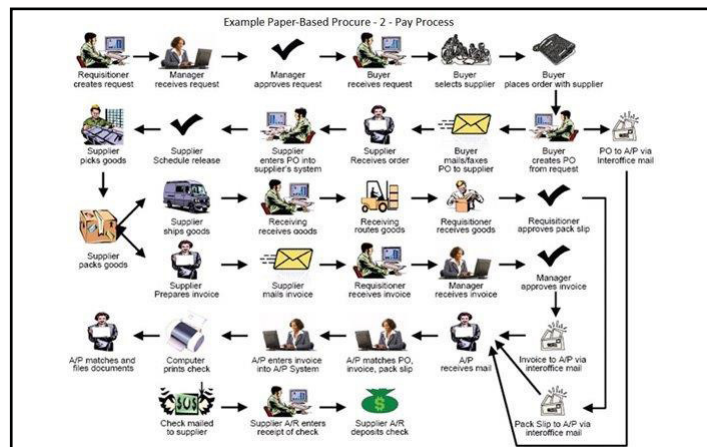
Example Paper-Based Procure - 2 - Pay Process

Requisitioner creates request

Manager receives request

Manager approves request

Buyer receives request

Buyer selects supplier

Buyer places order with supplier

Supplier picks goods

Supplier Schedule release

Supplier enters PO into supplier's system

Supplier Receives order

Buyer mails/faxes PO to supplier

Buyer creates PO from request

PO to A/P via Interoffice mail

Supplier packs goods

Supplier ships goods

Receiving receives goods

Receiving routes goods

Requisitioner receives goods

Requisitioner approves pack slip

Supplier Prepares invoice

Supplier mails invoice

Requisitioner receives invoice

Manager receives invoice

Manager approves invoice

A/P matches and files documents

Computer prints check

A/P enters invoice into A/P System

A/P matches PO, invoice, pack slip

A/P receives mail

Invoice to A/P via interoffice mail

Check mailed to supplier

Supplier A/R enters receipt of check

Supplier A/R deposits check

Pack Slip to A/P via interoffice mail